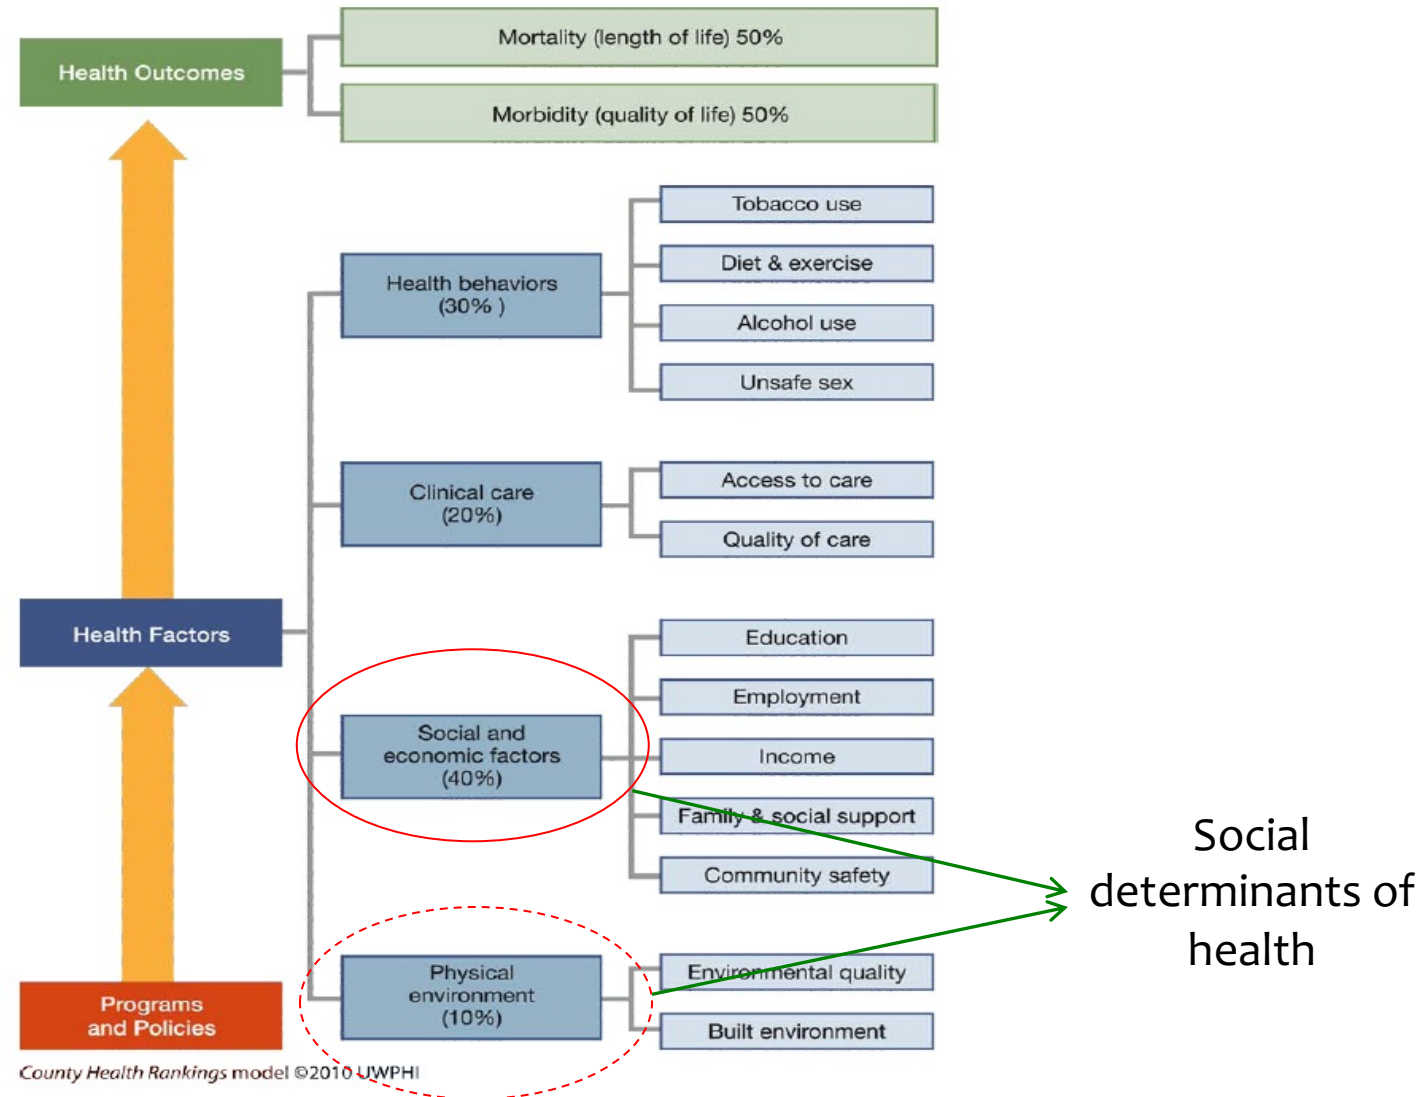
Health Outcomes

Mortality (length of life) 50%

Morbidity (quality of life) 50%

Health behaviors (30% )

Tobacco use

Diet & exercise

Alcohol use

Unsafe sex

Clinical care (20%)

Access to care

Quality of care

Health Factors

Social and economic factors (40%)

Education

Employment

Income

Family & social support

Community safety

Social determinants of health

Physical environment (10%)

Environmental quality

Built environment

Programs and Policies

County Health Rankings model ©2010 UWPHI